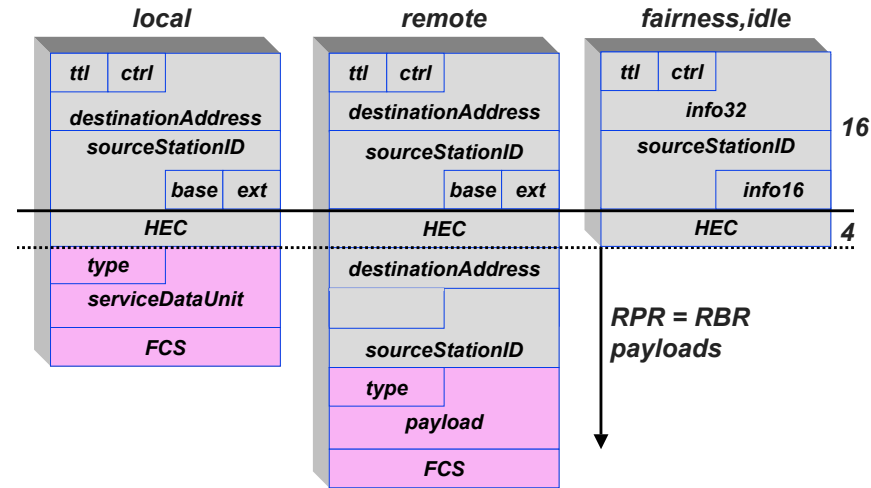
local

ttl | ctrl

destinationAddress

sourceStationID

base | ext

HEC

type

serviceDataUnit

FCS

remote

ttl | ctrl

destinationAddress

sourceStationID

base | ext

HEC

destinationAddress

sourceStationID

type

payload

FCS

fairness,idle

ttl | ctrl

info32

sourceStationID

info16

HEC

16

4

RPR = RBR payloads